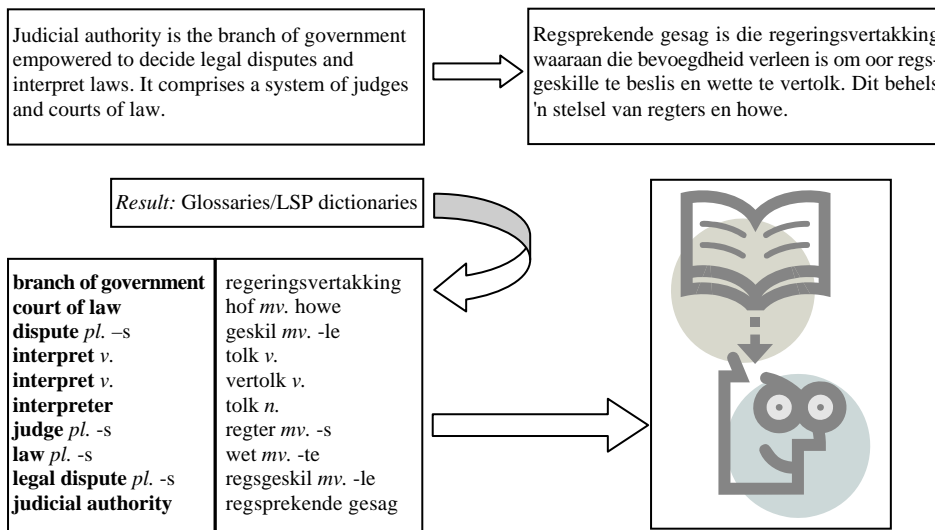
Judicial authority is the branch of government empowered to decide legal disputes and interpret laws. It comprises a system of judges and courts of law.

Regsprekende gesag is die regeringsvertakking waaraan die bevoegdheid verleen is om oor regsgeskille te beslis en wette te vertolk. Dit behels 'n stelsel van regters en howe.

*Result:* Glossaries/LSP dictionaries

| | |
|---|---|
| **branch of government** | regeringsvertakking |
| **court of law** | hof *mv.* howe |
| **dispute** *pl.* –s | geskil *mv.* -le |
| **interpret** *v.* | tolk *v.* |
| **interpret** *v.* | vertolk *v.* |
| **interpreter** | tolk *n.* |
| **judge** *pl.* -s | regter *mv.* -s |
| **law** *pl.* -s | wet *mv.* -te |
| **legal dispute** *pl.* -s | regsgeskil *mv.* -le |
| **judicial authority** | regsprekende gesag |